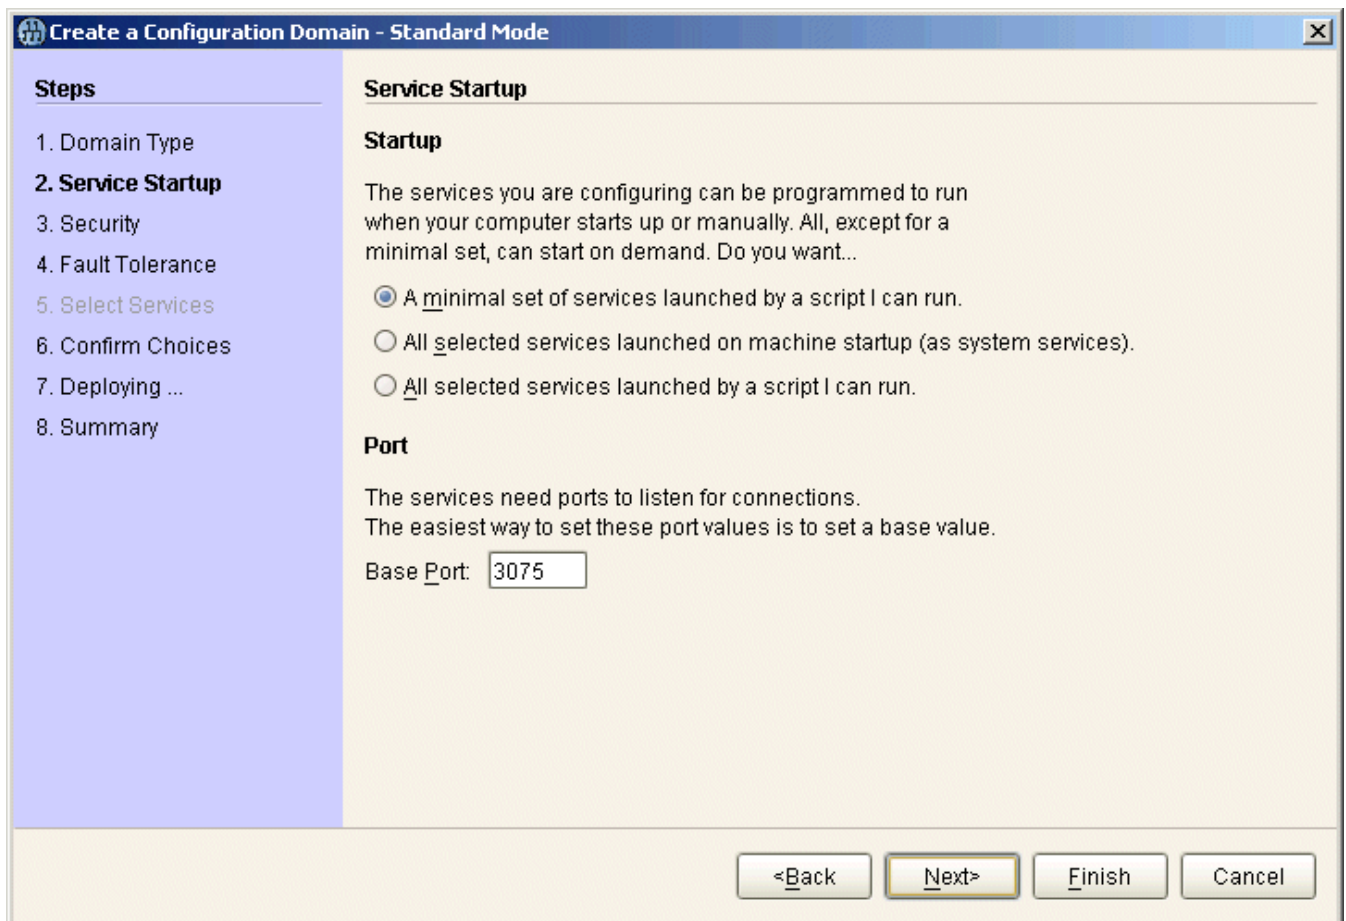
Create a Configuration Domain - Standard Mode

Steps

1. Domain Type
2. Service Startup
3. Security
4. Fault Tolerance
5. Select Services
6. Confirm Choices
7. Deploying ...
8. Summary

Service Startup

Startup

The services you are configuring can be programmed to run when your computer starts up or manually. All, except for a minimal set, can start on demand. Do you want...

A minimal set of services launched by a script I can run.

All selected services launched on machine startup (as system services).

All selected services launched by a script I can run.

Port

The services need ports to listen for connections.
The easiest way to set these port values is to set a base value.

Base Port: 3075

<Back Next> Finish Cancel